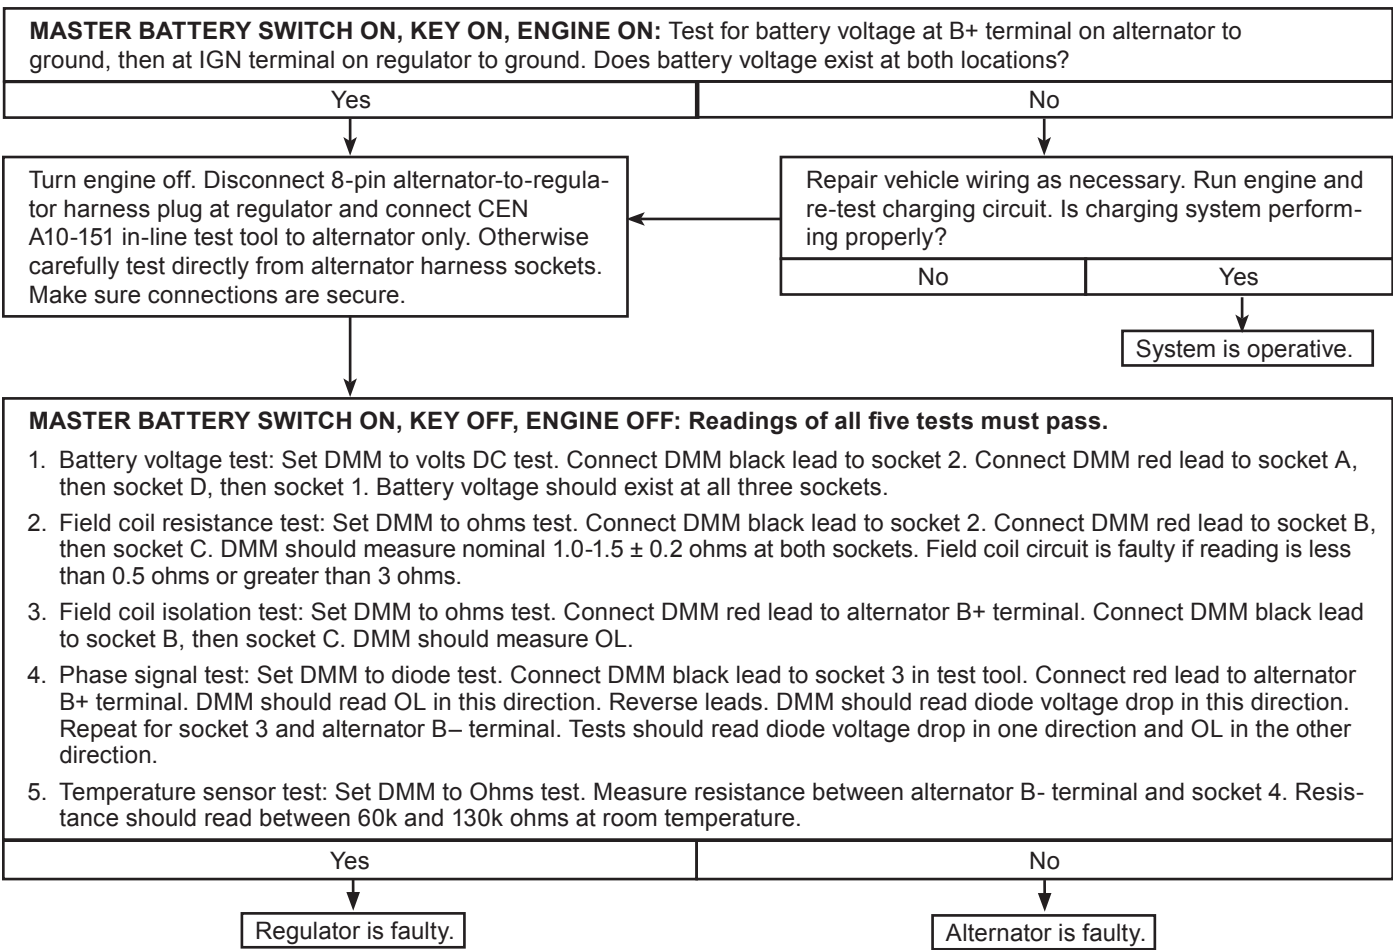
**MASTER BATTERY SWITCH ON, KEY ON, ENGINE ON:** Test for battery voltage at B+ terminal on alternator to ground, then at IGN terminal on regulator to ground. Does battery voltage exist at both locations?

Yes

No

Turn engine off. Disconnect 8-pin alternator-to-regulator harness plug at regulator and connect CEN A10-151 in-line test tool to alternator only. Otherwise carefully test directly from alternator harness sockets. Make sure connections are secure.

Repair vehicle wiring as necessary. Run engine and re-test charging circuit. Is charging system performing properly?

No

Yes

System is operative.

**MASTER BATTERY SWITCH ON, KEY OFF, ENGINE OFF: Readings of all five tests must pass.**

1. Battery voltage test: Set DMM to volts DC test. Connect DMM black lead to socket 2. Connect DMM red lead to socket A, then socket D, then socket 1. Battery voltage should exist at all three sockets.

2. Field coil resistance test: Set DMM to ohms test. Connect DMM black lead to socket 2. Connect DMM red lead to socket B, then socket C. DMM should measure nominal 1.0-1.5 $\pm$ 0.2 ohms at both sockets. Field coil circuit is faulty if reading is less than 0.5 ohms or greater than 3 ohms.

3. Field coil isolation test: Set DMM to ohms test. Connect DMM red lead to alternator B+ terminal. Connect DMM black lead to socket B, then socket C. DMM should measure OL.

4. Phase signal test: Set DMM to diode test. Connect DMM black lead to socket 3 in test tool. Connect red lead to alternator B+ terminal. DMM should read OL in this direction. Reverse leads. DMM should read diode voltage drop in this direction. Repeat for socket 3 and alternator B– terminal. Tests should read diode voltage drop in one direction and OL in the other direction.

5. Temperature sensor test: Set DMM to Ohms test. Measure resistance between alternator B- terminal and socket 4. Resistance should read between 60k and 130k ohms at room temperature.

Yes

No

Regulator is faulty.

Alternator is faulty.